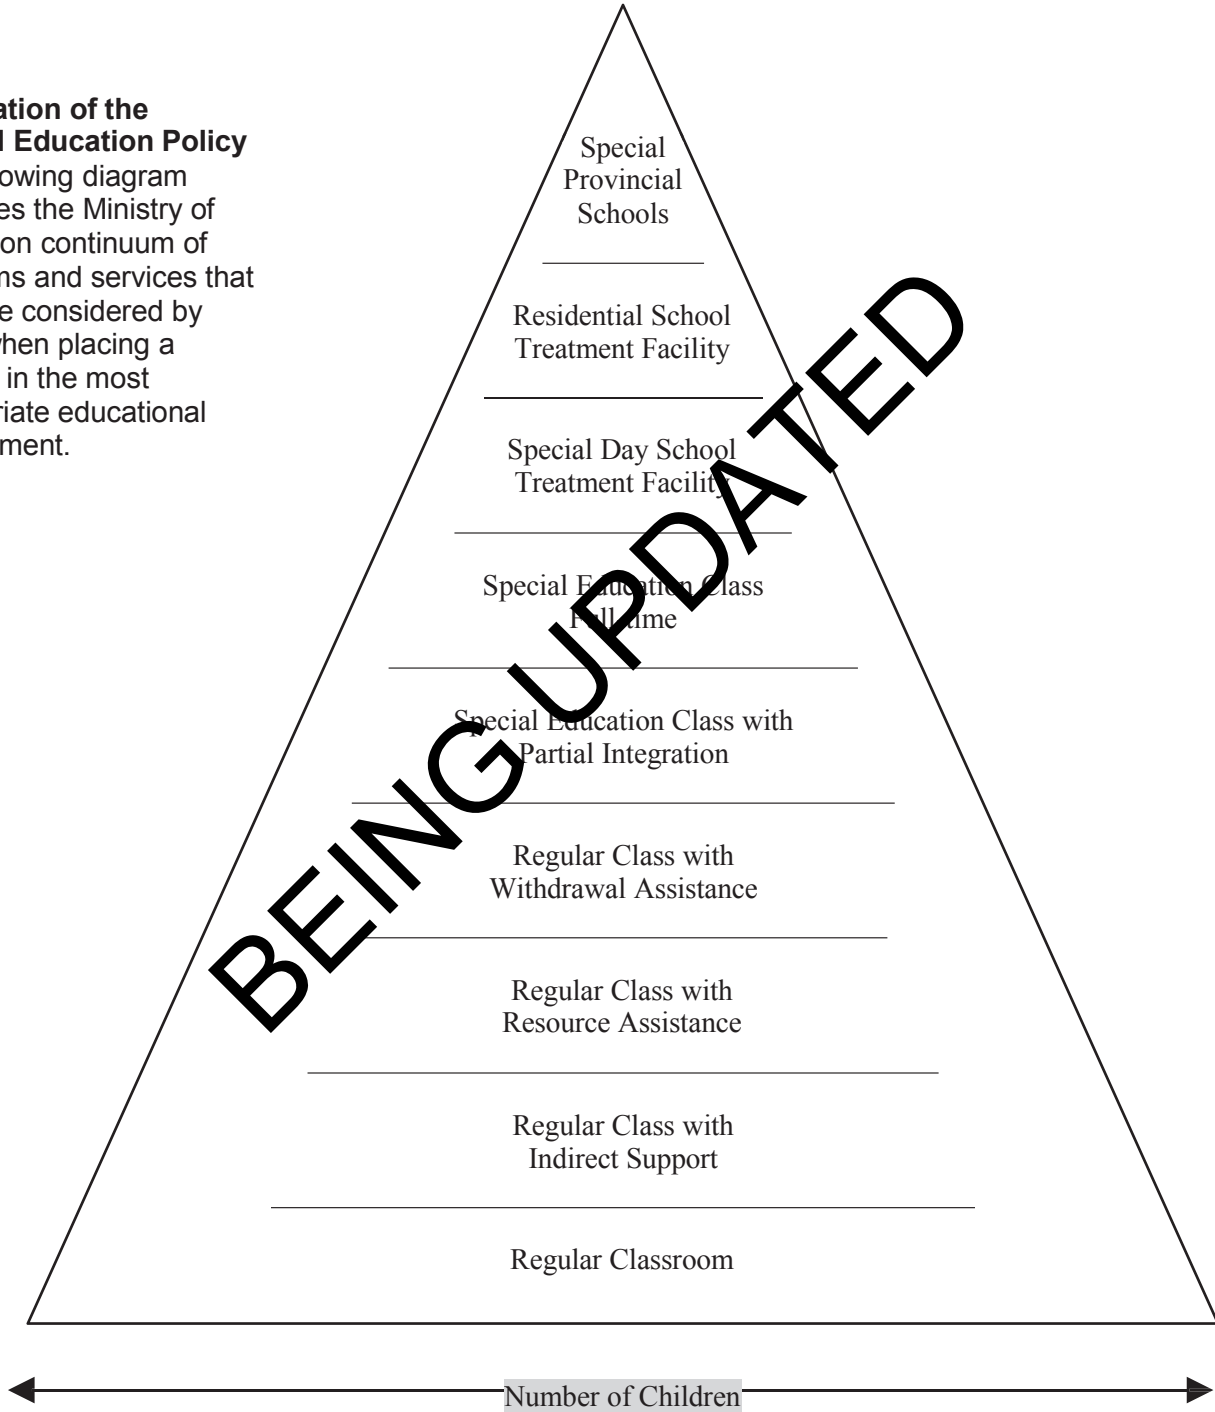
ation of the
l Education Policy

owing diagram es the Ministry of on continuum of ns and services that e considered by when placing a in the most riate educational ment.

Special Provincial Schools

Residential School Treatment Facility

Special Day School Treatment Facility

Special E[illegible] Class F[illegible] time

Special Education Class with Partial Integration

Regular Class with Withdrawal Assistance

Regular Class with Resource Assistance

Regular Class with Indirect Support

Regular Classroom

Number of Children

BEING UPDATED